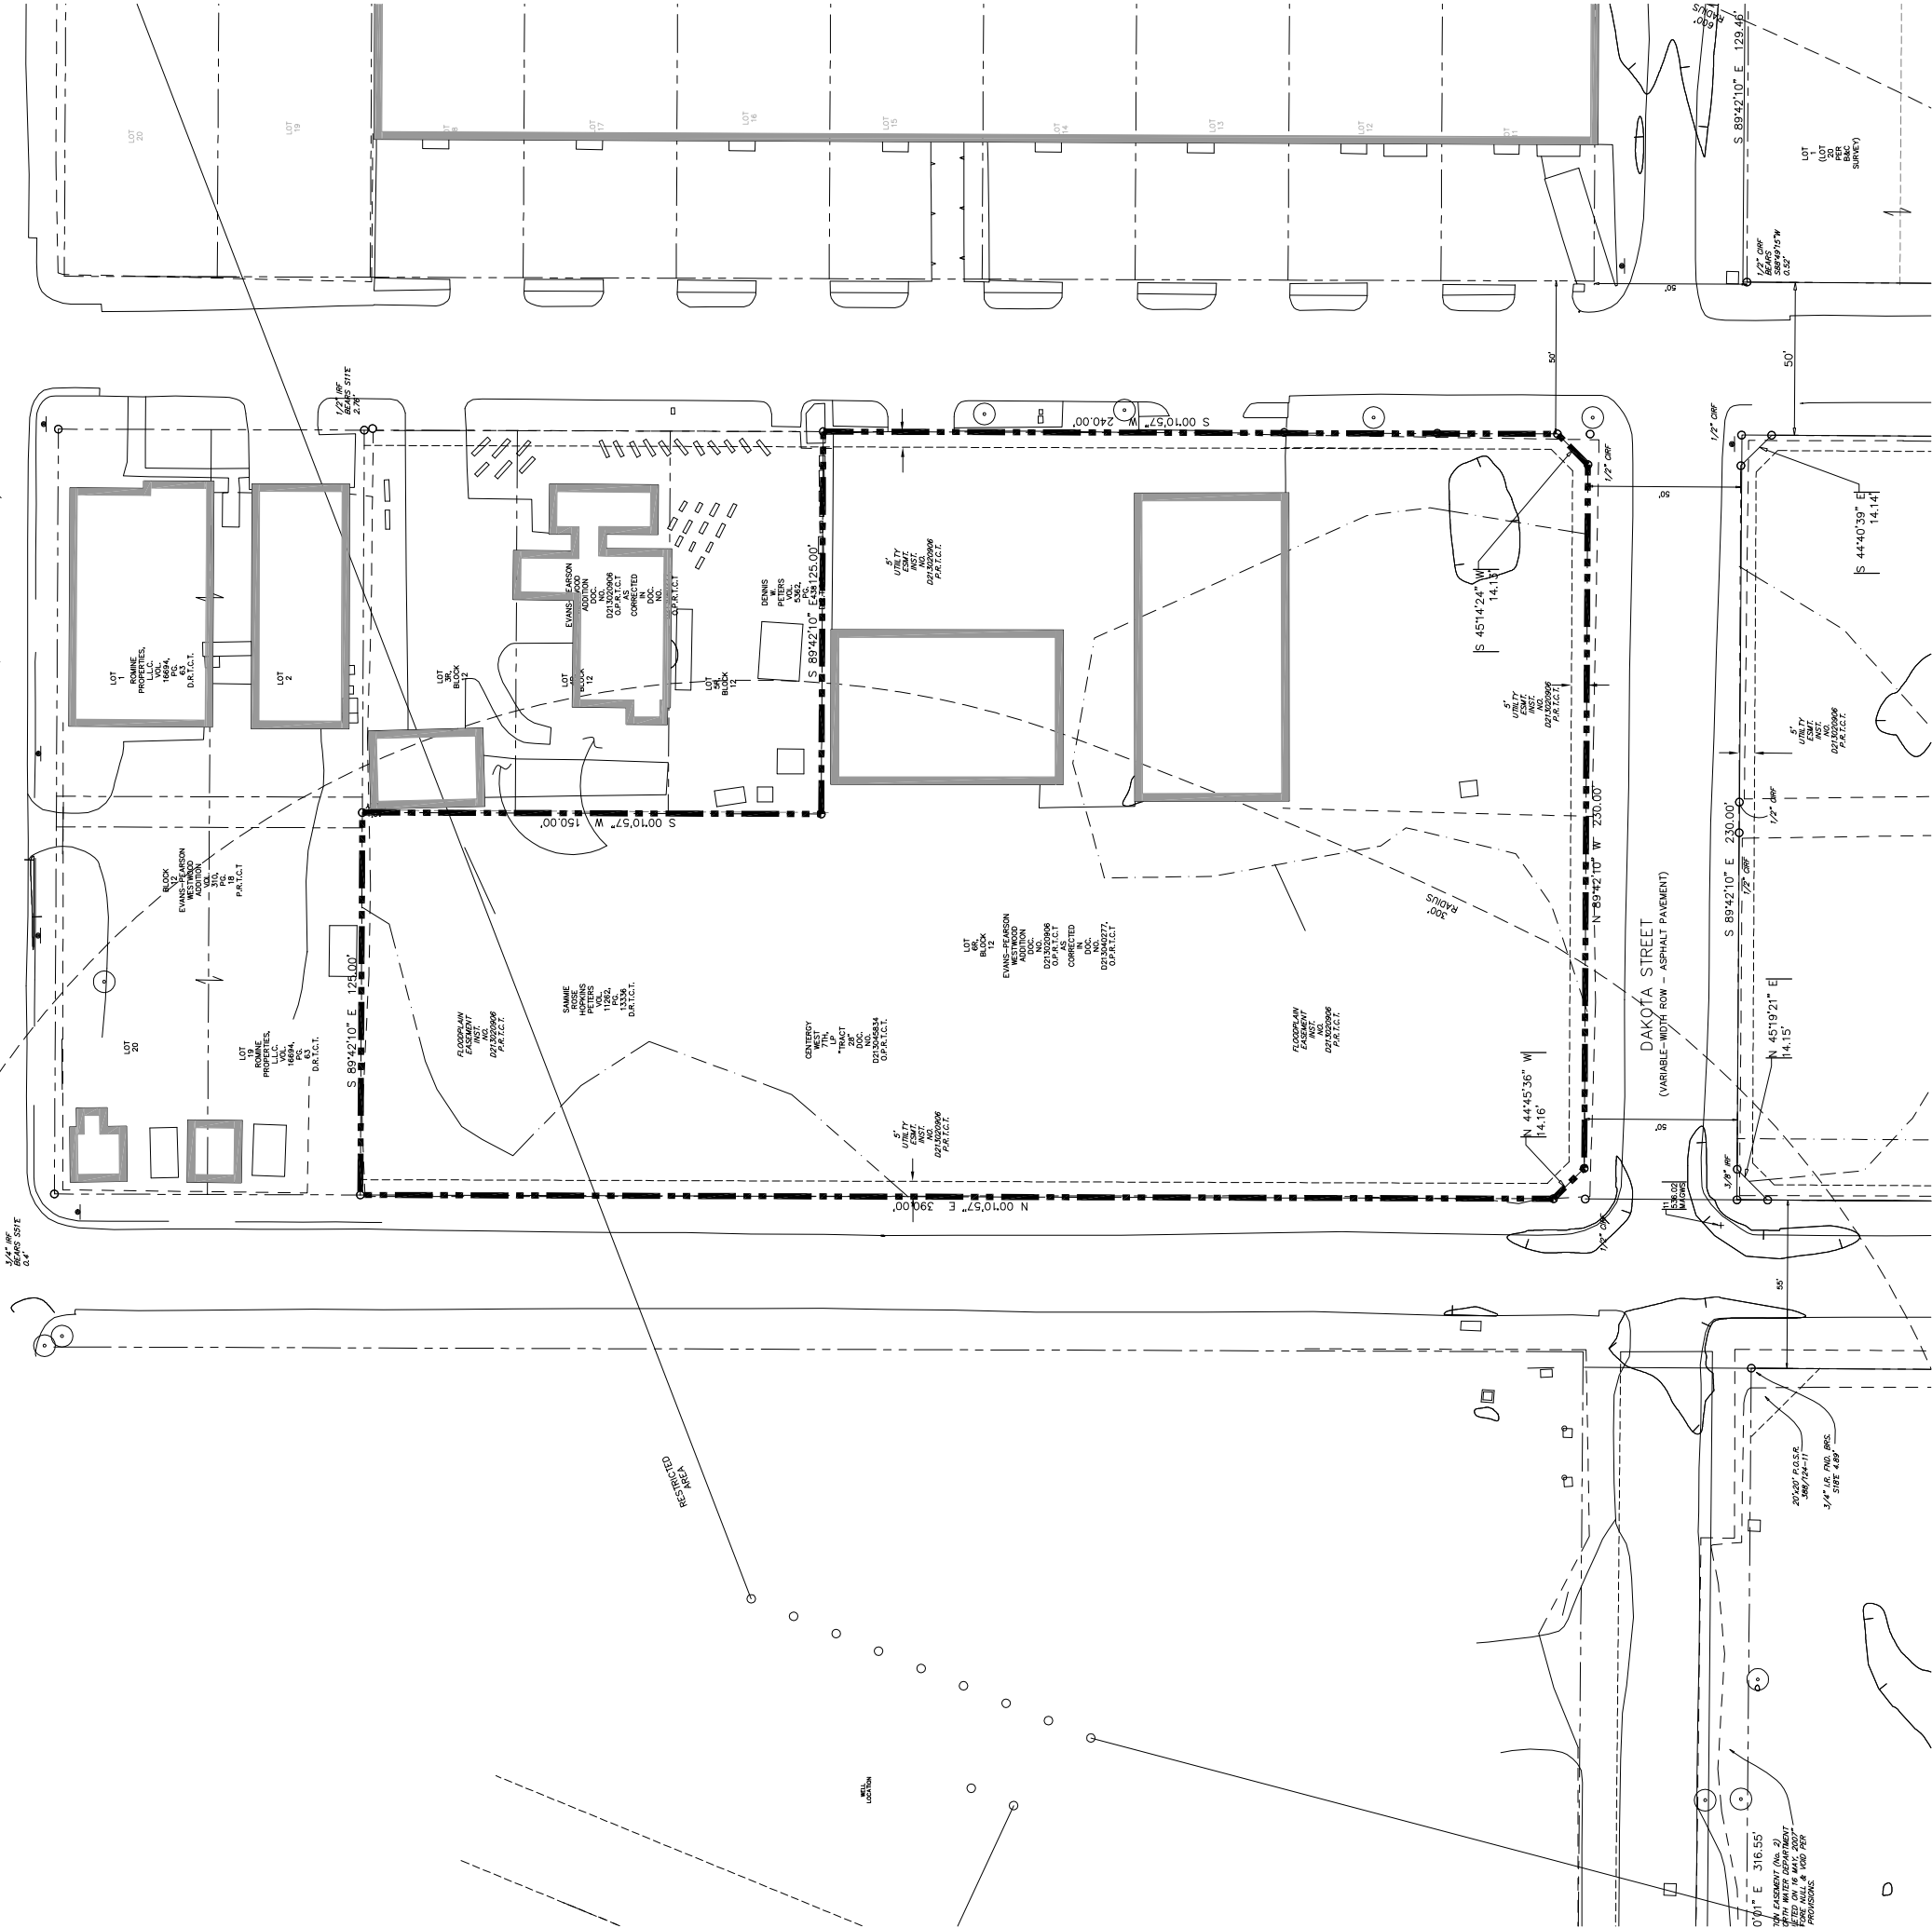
LOT 20

LOT 19

LOT 18

LOT 17

LOT 16

LOT 15

LOT 14

LOT 13

LOT 12

LOT 11

S 89°42'10" E 129.46'

LOT 1 (LOT 20 PER B&C SURVEY)

1/2" CIRF BEARS S89°19'15"W 0.52'

50'

50'

1/2" IRF BEARS S31°E 2.76'

S 00°10'57" W 240.00'

1/2" CIRF

1/2" CIRF

S 44°40'39" E 14.14'

5' UTILITY ESMT. INST. NO. D213020906 P.R.T.C.T.

EVANS-PEARSON WOOD ADDITION DOC. NO. D213020906 O.P.R.T.C.T AS CORRECTED IN DOC. NO. O.P.R.T.C.T

DENNIS W. PETERS VOL. 5362, PG. 438

S 89°42'10" E 125.00'

S 45°14'24" W 14.15'

LOT 1 ROMINE PROPERTIES, L.L.C. VOL. 16694, PG. 63 D.R.T.C.T.

LOT 2

LOT 3R BLOCK 12

LOT 4R BLOCK 12

LOT 5R BLOCK 12

5' UTILITY ESMT. INST. NO. D213020906 P.R.T.C.T.

5' UTILITY ESMT. INST. NO. D213020906 P.R.T.C.T.

S 00°10'57" W 150.00'

1/2" CIRF

S 89°42'10" E 230.00'

N 89°42'10" W 230.00'

1/2" CIRF

BLOCK 12 EVANS-PEARSON WESTWOOD ADDITION VOL. 310, PG. 18 P.R.T.C.T

300' RADIUS

LOT 6R, BLOCK 12 EVANS-PEARSON WESTWOOD ADDITION DOC. NO. D213020906 O.P.R.T.C.T AS CORRECTED IN DOC. NO. D213040277, O.P.R.T.C.T

DAKOTA STREET (VARIABLE-WIDTH ROW - ASPHALT PAVEMENT)

S 89°42'10" E 125.00'

FLOODPLAIN EASEMENT INST. NO. D213020906 P.R.T.C.T.

SAMMIE ROSE HOPKINS PETERS VOL. 11262, PG. 13336 D.R.T.C.T.

FLOODPLAIN EASEMENT INST. NO. D213020906 P.R.T.C.T.

N 45°19'21" E 14.15'

LOT 20

LOT 19 ROMINE PROPERTIES, L.L.C. VOL. 16694, PG. 63 D.R.T.C.T.

CENTERGY WEST 7TH, LP "TRACT 2B" DOC. NO. D213045834 O.P.R.T.C.T.

N 44°45'36" W 14.16'

5' UTILITY ESMT. INST. NO. D213020906 P.R.T.C.T.

50'

3/8" IRF

536.02 MAG/WS

N 00°10'57" E 390.00'

1/2" CIRF

3/4" IRF BEARS S31°E 0.4'

55'

RESTRICTED AREA

20'x20' P.O.S.R. 388/124-11

3/4" I.R. FND. BRS. S18°E 4.89'

WELL LOCATION

0°01' E 316.55'

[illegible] EASEMENT (No. 2) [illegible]RTH WATER DEPARTMENT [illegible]ETED ON 16 MAY, 2002" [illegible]E NAIL & VOID PER PROVISIONS.